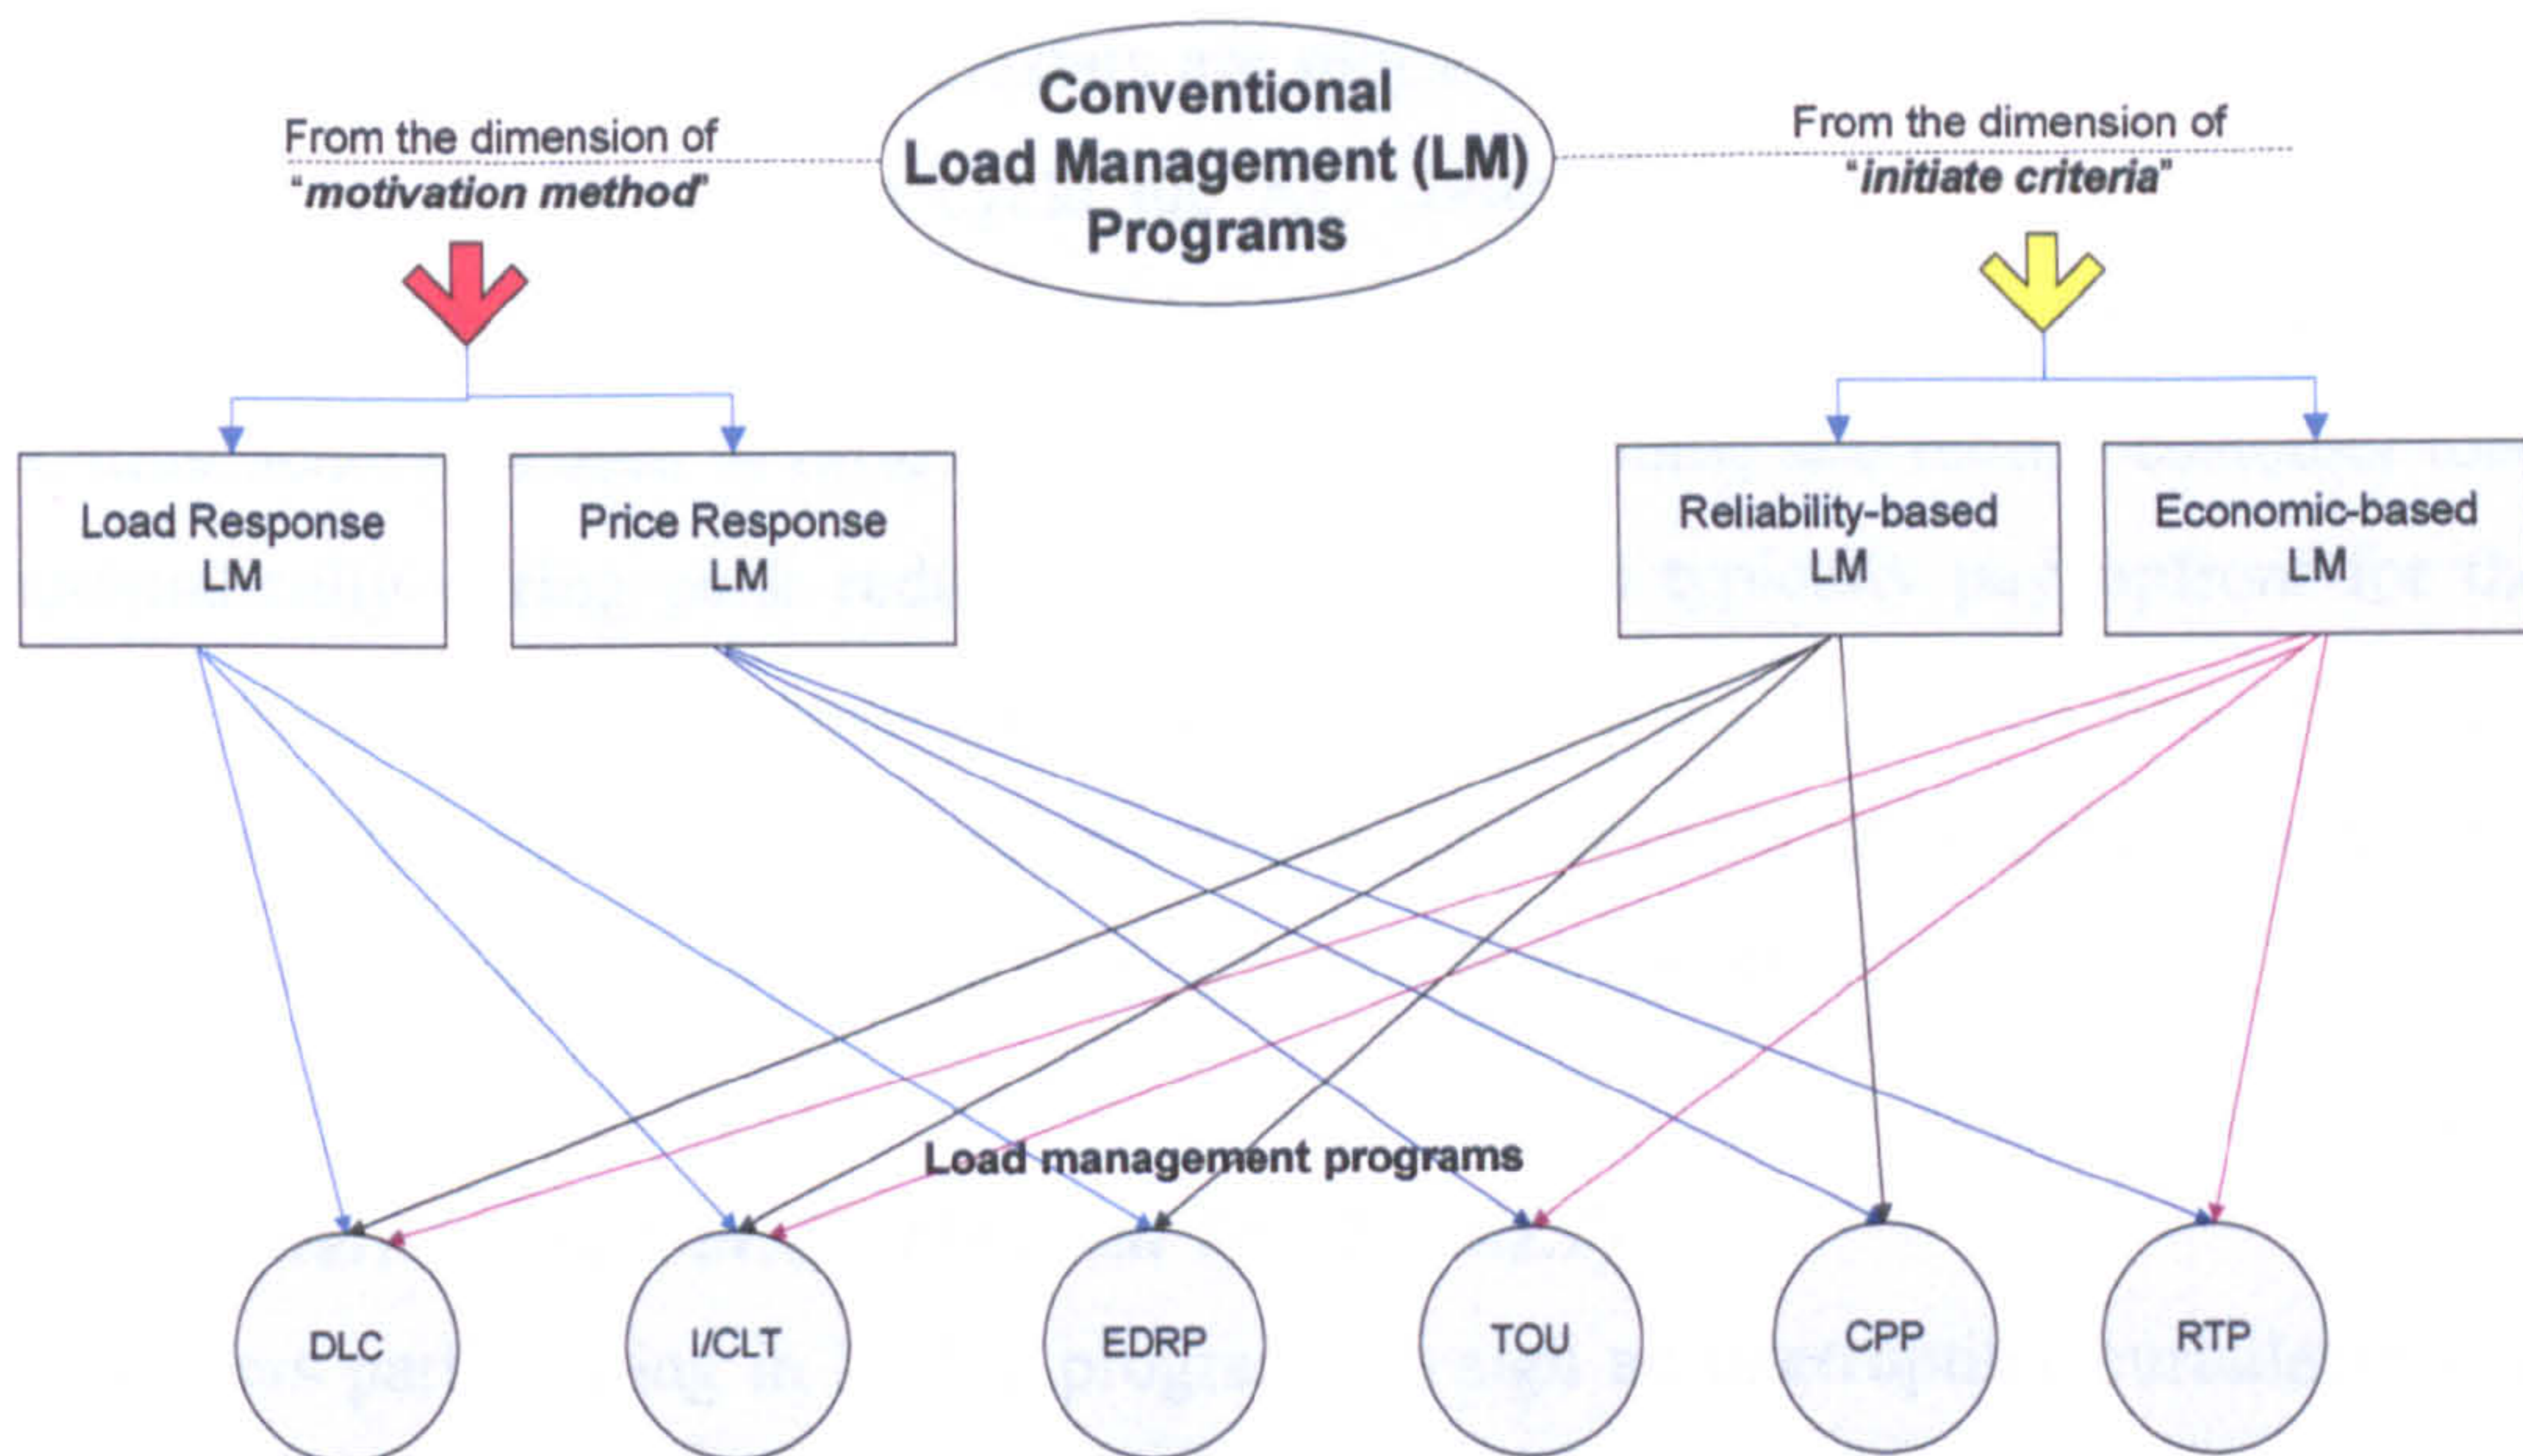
Conventional Load Management (LM) Programs

From the dimension of "motivation method"

From the dimension of "initiate criteria"

Load Response LM

Price Response LM

Reliability-based LM

Economic-based LM

Load management programs

DLC

I/CLT

EDRP

TOU

CPP

RTP